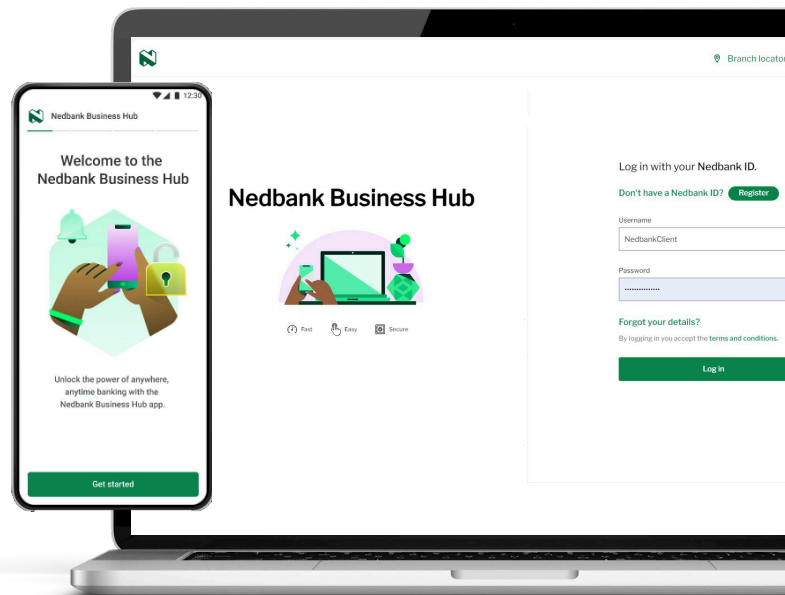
12:30

Nedbank Business Hub

Welcome to the Nedbank Business Hub

Unlock the power of anywhere, anytime banking with the Nedbank Business Hub app.

Get started

Branch locator

Nedbank Business Hub

Fast Easy Secure

Log in with your Nedbank ID.

Don't have a Nedbank ID? Register

Username

NedbankClient

Password

···············

Forgot your details?

By logging in you accept the terms and conditions.

Log in